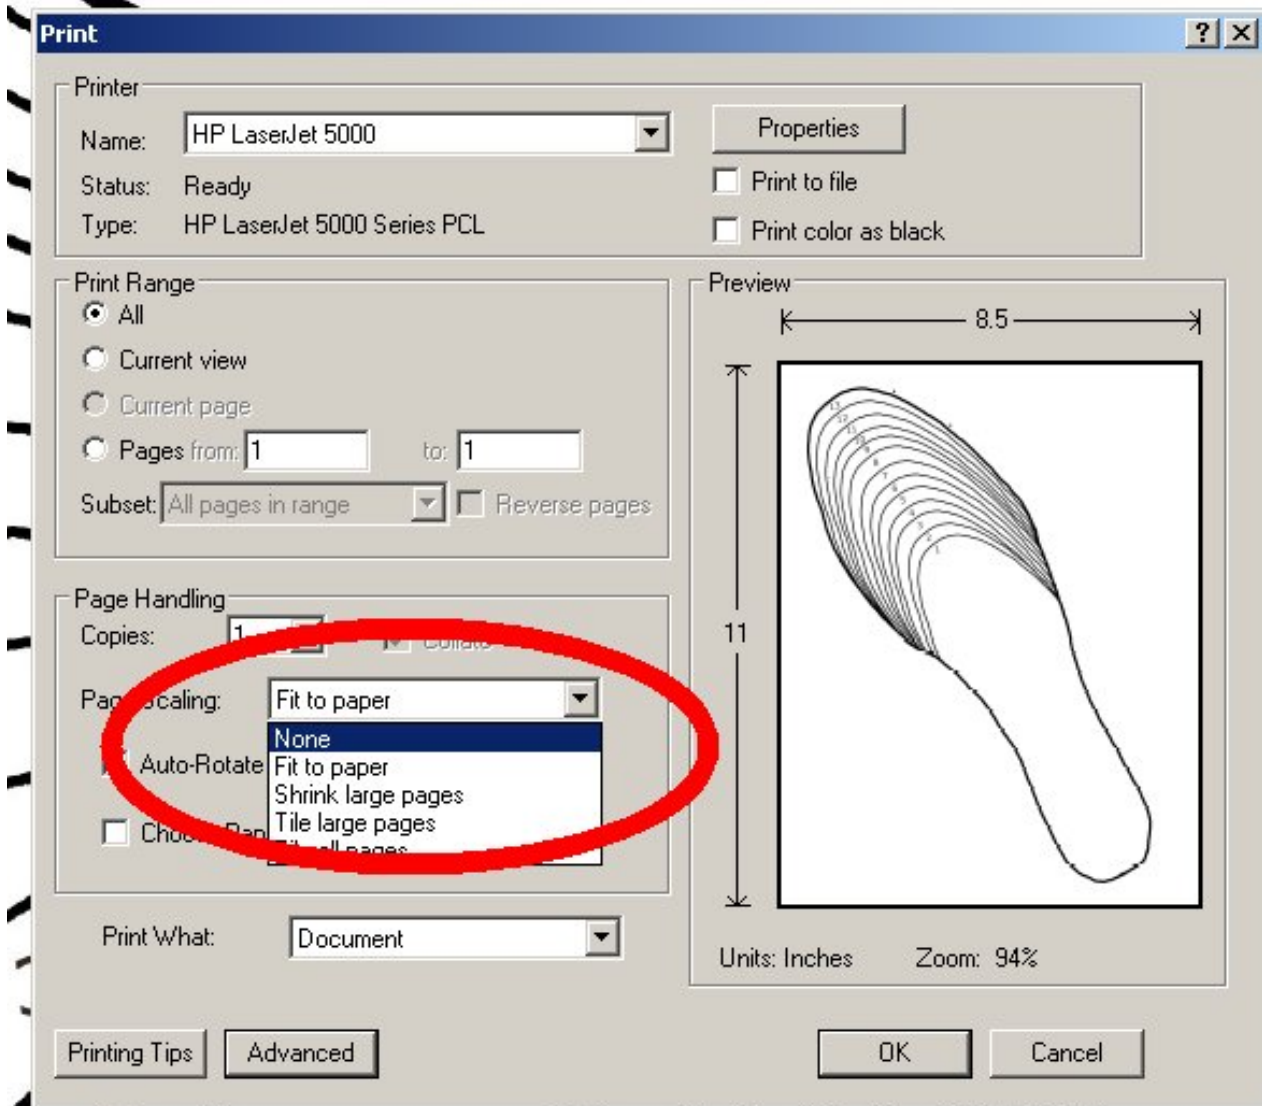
Print

?
X

Printer

Name: HP LaserJet 5000

Properties

Status: Ready

Print to file

Type: HP LaserJet 5000 Series PCL

Print color as black

Print Range

All

Current view

Current page

Pages from: 1 to: 1

Subset: All pages in range

Reverse pages

Page Handling

Copies: 1

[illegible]

Pag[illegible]caling: Fit to paper

None
Fit to paper
Shrink large pages
Tile large pages
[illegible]

Auto-Rotate

Cho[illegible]

Print What: Document

Preview

8.5

11

Units: Inches

Zoom: 94%

Printing Tips

Advanced

OK

Cancel